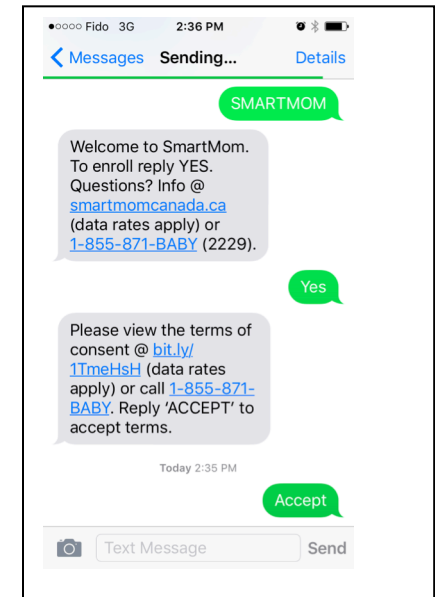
●○○○○ Fido 3G 2:36 PM

Messages Sending... Details

SMARTMOM

Welcome to SmartMom. To enroll reply YES. Questions? Info @ smartmomcanada.ca (data rates apply) or 1-855-871-BABY (2229).

Yes

Please view the terms of consent @ bit.ly/1TmeHsH (data rates apply) or call 1-855-871-BABY. Reply 'ACCEPT' to accept terms.

Today 2:35 PM

Accept

Text Message Send